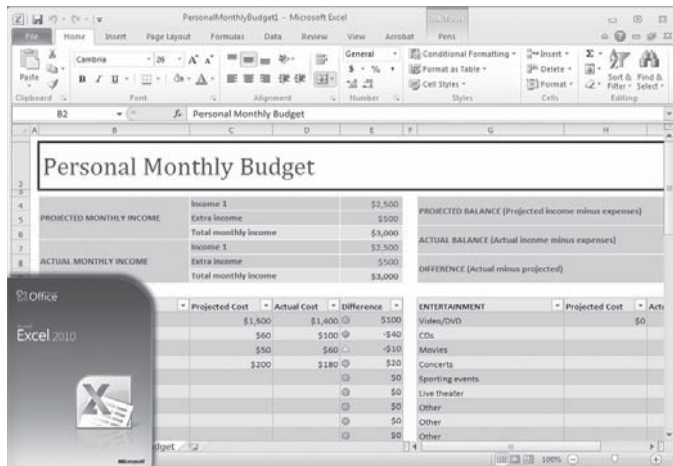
PersonalMonthlyBudget1 - Microsoft Excel

File Home Insert Page Layout Formulas Data Review View Acrobat Pens

Paste Cambria 26 A A B I U General $ % Conditional Formatting Format as Table Cell Styles Insert Delete Format Sort & Filter Find & Select

Clipboard Font Alignment Number Styles Cells Editing

B2 Personal Monthly Budget

A B C D E F G H

Personal Monthly Budget

| | | | |
|---|---|---|---|
| PROJECTED MONTHLY INCOME | Income 1 | | $2,500 |
| | Extra income | | $500 |
| | Total monthly income | | $3,000 |
| ACTUAL MONTHLY INCOME | Income 1 | | $2,500 |
| | Extra income | | $500 |
| | Total monthly income | | $3,000 |

PROJECTED BALANCE (Projected income minus expenses)

ACTUAL BALANCE (Actual income minus expenses)

DIFFERENCE (Actual minus projected)

| Projected Cost | Actual Cost | Difference |
|---|---|---|
| $1,500 | $1,400 | $100 |
| $60 | $100 | -$40 |
| $50 | $60 | -$10 |
| $200 | $180 | $20 |
| | | $0 |
| | | $0 |
| | | $0 |
| | | $0 |
| | | $0 |

| ENTERTAINMENT | Projected Cost | Actu |
|---|---|---|
| Video/DVD | $0 | |
| CDs | | |
| Movies | | |
| Concerts | | |
| Sporting events | | |
| Live theater | | |
| Other | | |
| Other | | |
| Other | | |

Office

Excel 2010

Microsoft

dget

100%